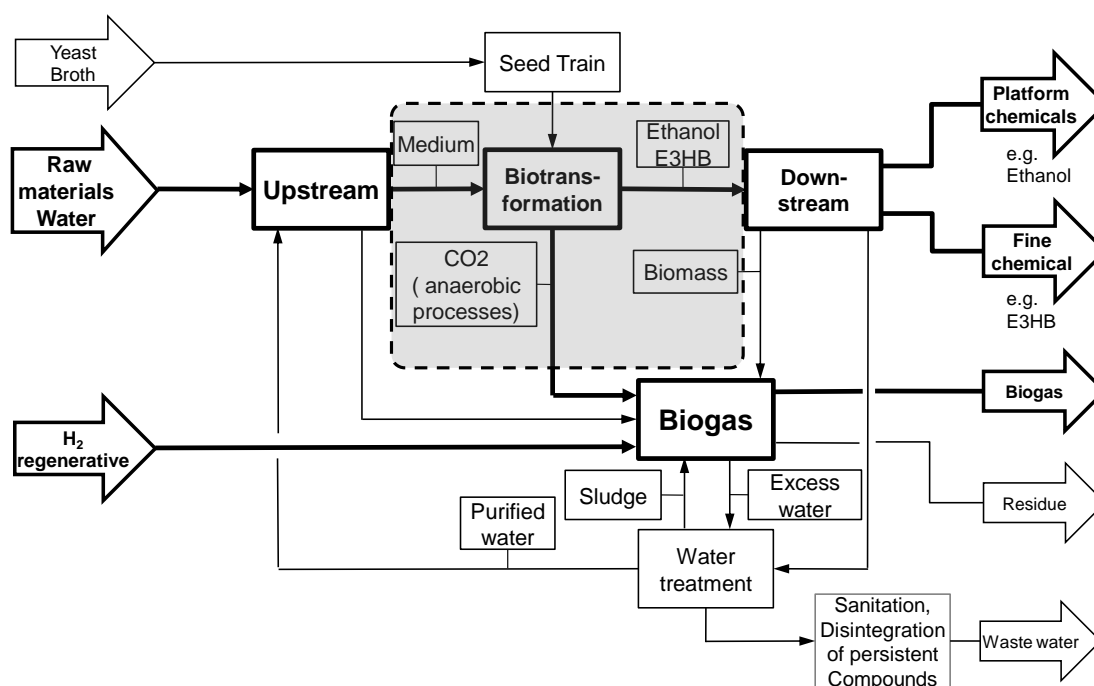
Yeast Broth

Seed Train

Raw materials Water

Upstream

Medium

Biotransformation

Ethanol E3HB

Downstream

Platform chemicals

e.g. Ethanol

Fine chemical

e.g. E3HB

CO2 ( anaerobic processes)

Biomass

Biogas

Biogas

$H_2$ regenerative

Sludge

Excess water

Purified water

Residue

Water treatment

Sanitation, Disintegration of persistent Compounds

Waste water